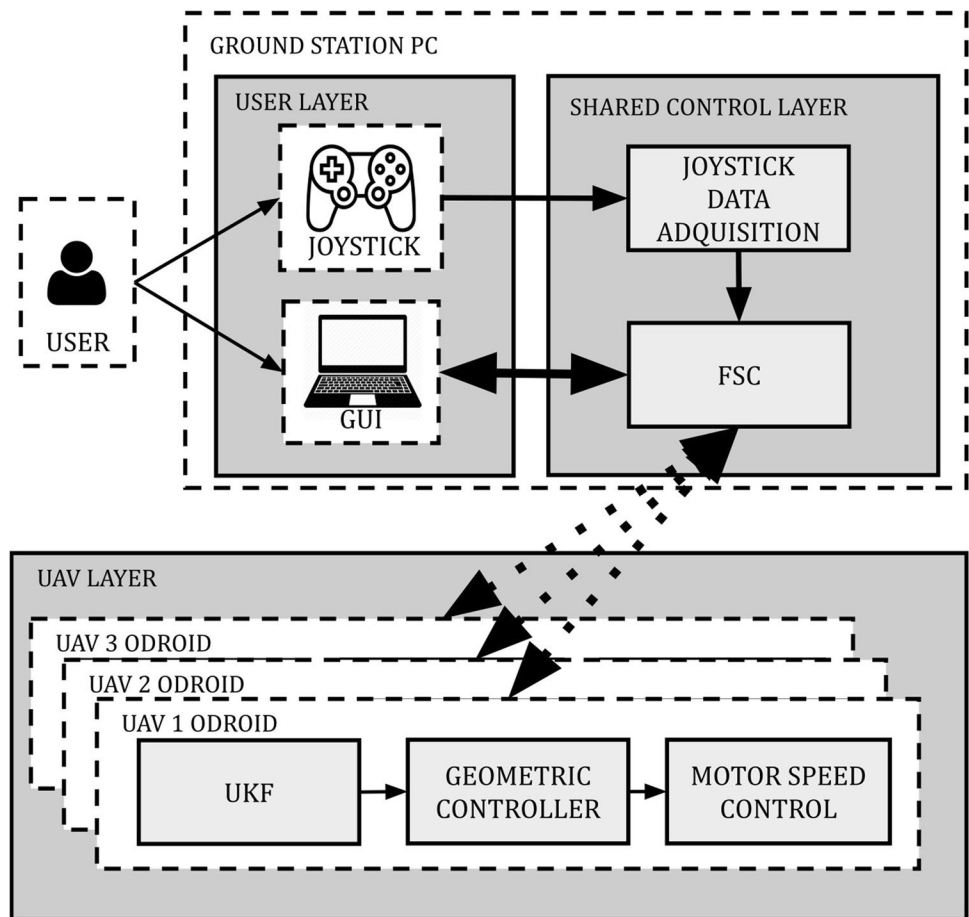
GROUND STATION PC

USER LAYER

SHARED CONTROL LAYER

JOYSTICK DATA ADQUISITION

JOYSTICK

USER

GUI

FSC

UAV LAYER

UAV 3 ODROID

UAV 2 ODROID

UAV 1 ODROID

UKF

GEOMETRIC CONTROLLER

MOTOR SPEED CONTROL